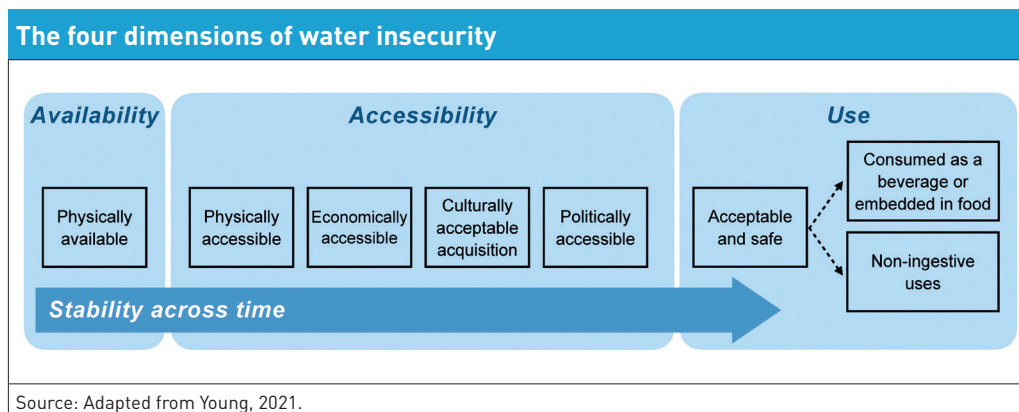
The four dimensions of water insecurity

Availability

Physically available

Accessibility

Physically accessible

Economically accessible

Culturally acceptable acquisition

Politically accessible

Use

Acceptable and safe

Consumed as a beverage or embedded in food

Non-ingestive uses

Stability across time

Source: Adapted from Young, 2021.